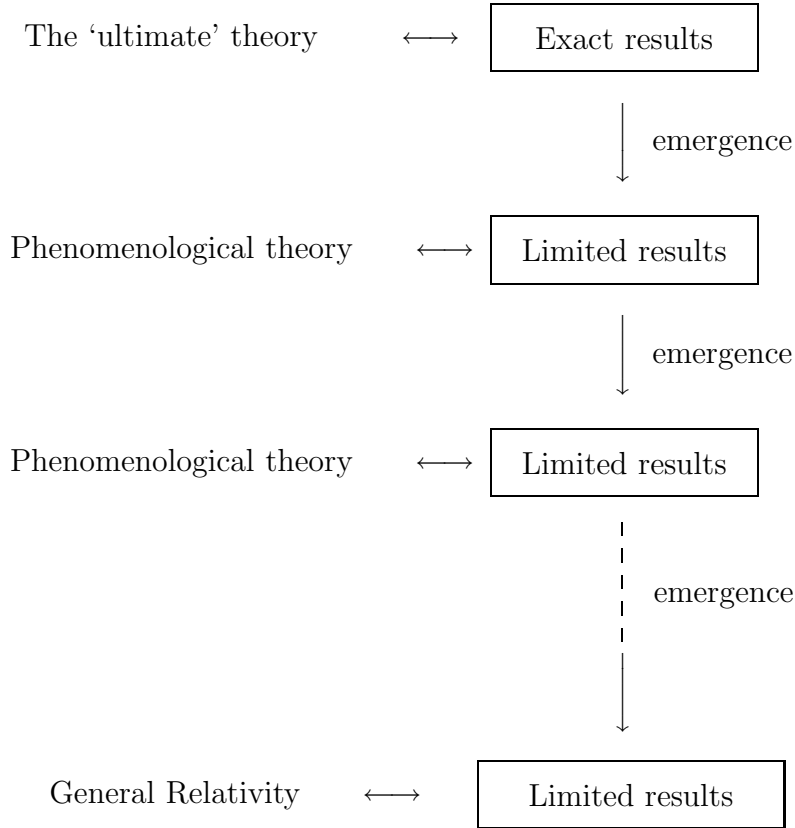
The 'ultimate' theory $\longleftrightarrow$ Exact results

emergence

Phenomenological theory $\longleftrightarrow$ Limited results

emergence

Phenomenological theory $\longleftrightarrow$ Limited results

emergence

General Relativity $\longleftrightarrow$ Limited results